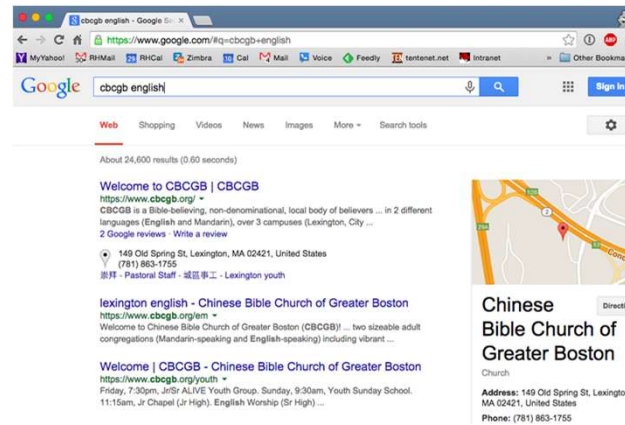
cbcgb english - Google Se ×

https://www.google.com/#q=cbcgb+english

MyYahoo! RHMail RHCal Zimbra Cal Mail Voice Feedly tentenet.net Intranet » Other Bookma

Google cbcgb english

Sign In

Web Shopping Videos News Images More ▾ Search tools

About 24,600 results (0.60 seconds)

Welcome to CBCGB | CBCGB
https://www.cbcgb.org/ ▾
CBCGB is a Bible-believing, non-denominational, local body of believers ... in 2 different languages (English and Mandarin), over 3 campuses (Lexington, City ...
2 Google reviews · Write a review

149 Old Spring St, Lexington, MA 02421, United States
(781) 863-1755
崇拜 - Pastoral Staff - 城區事工 - Lexington youth

lexington english - Chinese Bible Church of Greater Boston
https://www.cbcgb.org/em ▾
Welcome to Chinese Bible Church of Greater Boston (CBCGB)! ... two sizeable adult congregations (Mandarin-speaking and English-speaking) including vibrant ...

Welcome | CBCGB - Chinese Bible Church of Greater Boston
https://www.cbcgb.org/youth ▾
Friday, 7:30pm, Jr/Sr ALIVE Youth Group. Sunday, 9:30am, Youth Sunday School. 11:15am, Jr Chapel (Jr High). English Worship (Sr High) ...

Chinese Bible Church of Greater Boston
Church
Directi

Address: 149 Old Spring St, Lexingto MA 02421, United States
Phone: (781) 863-1755